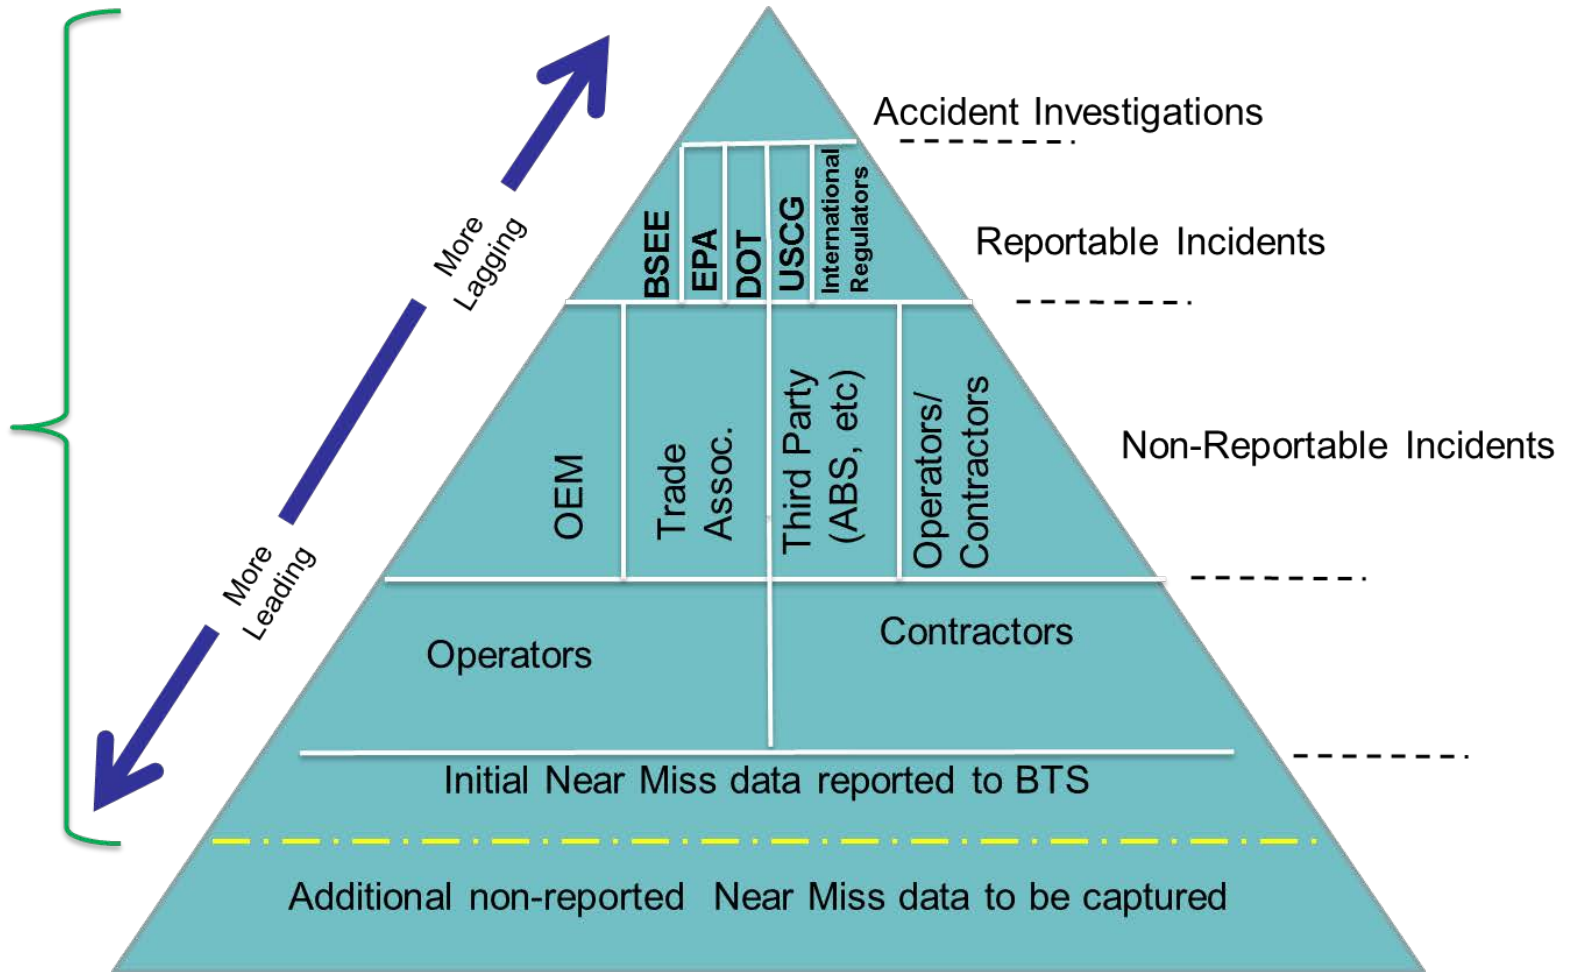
More Lagging

More Leading

Accident Investigations

BSEE

EPA

DOT

USCG

International Regulators

Reportable Incidents

OEM

Trade Assoc.

Third Party (ABS, etc)

Operators/ Contractors

Non-Reportable Incidents

Operators

Contractors

Initial Near Miss data reported to BTS

Additional non-reported Near Miss data to be captured